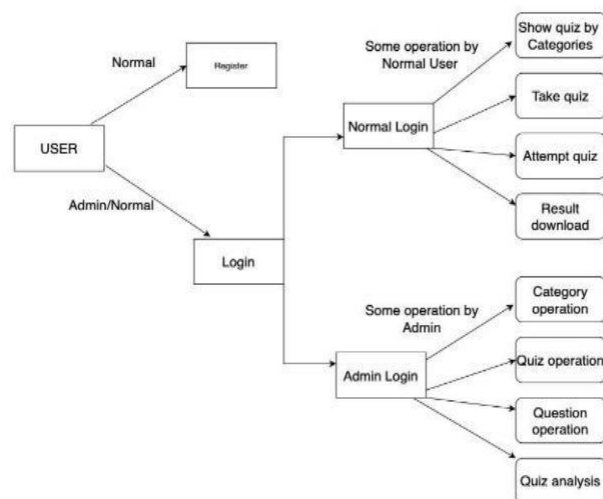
Normal

Register

USER

Admin/Normal

Login

Some operation by Normal User

Normal Login

Show quiz by Categories

Take quiz

Attempt quiz

Result download

Some operation by Admin

Admin Login

Category operation

Quiz operation

Question operation

Quiz analysis